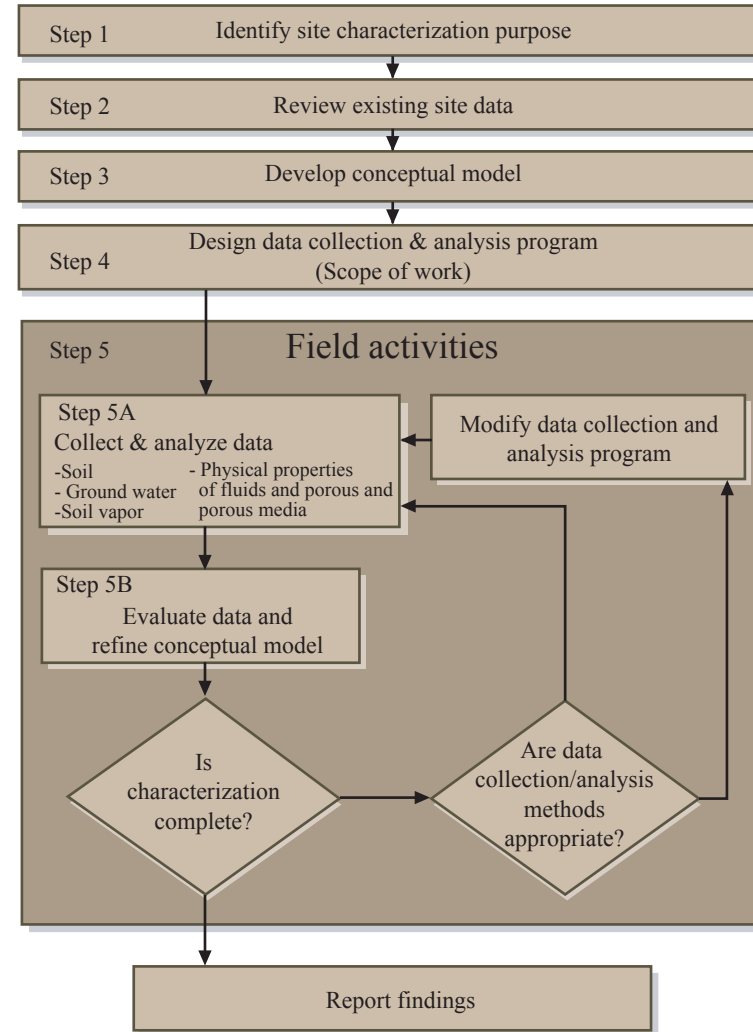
Step 1 Identify site characterization purpose

Step 2 Review existing site data

Step 3 Develop conceptual model

Step 4 Design data collection & analysis program (Scope of work)

Step 5 Field activities

Step 5A Collect & analyze data

-Soil
- Ground water
-Soil vapor

- Physical properties of fluids and porous and porous media

Modify data collection and analysis program

Step 5B Evaluate data and refine conceptual model

Is characterization complete?

Are data collection/analysis methods appropriate?

Report findings